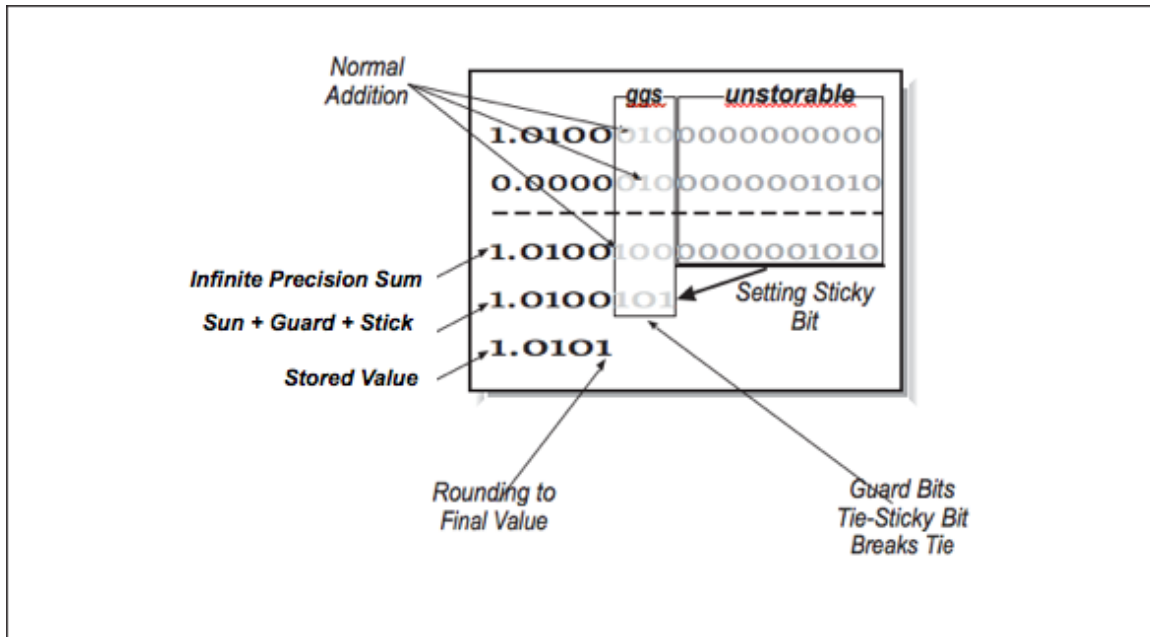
Normal Addition

ggs

unstorable

1.0100010000000000000

0.0000010000000001010

1.0100100000000001010

1.0100101

1.0101

Infinite Precision Sum

Sun + Guard + Stick

Stored Value

Setting Sticky Bit

Rounding to Final Value

Guard Bits Tie-Sticky Bit Breaks Tie